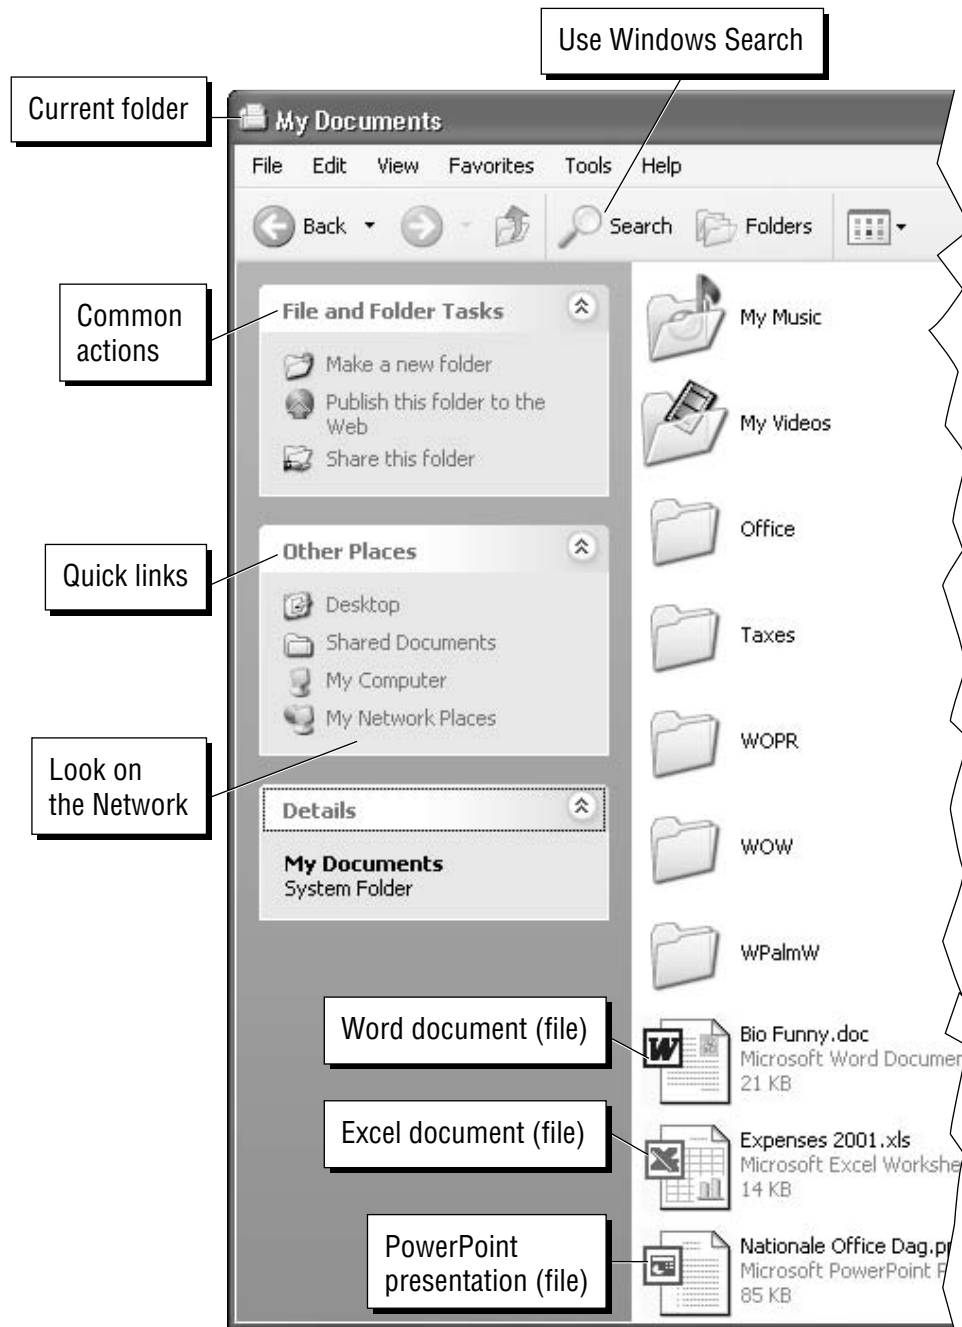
Use Windows Search

Current folder

My Documents

File Edit View Favorites Tools Help

Back Search Folders

Common actions

File and Folder Tasks

Make a new folder

Publish this folder to the Web

Share this folder

Quick links

Other Places

Desktop

Shared Documents

My Computer

My Network Places

Look on the Network

Details

My Documents

System Folder

My Music

My Videos

Office

Taxes

WOPR

WOW

WPalmW

Word document (file)

Bio Funny.doc

Microsoft Word Documer

21 KB

Excel document (file)

Expenses 2001.xls

Microsoft Excel Workshe

14 KB

PowerPoint presentation (file)

Nationale Office Dag.p

Microsoft PowerPoint P

85 KB